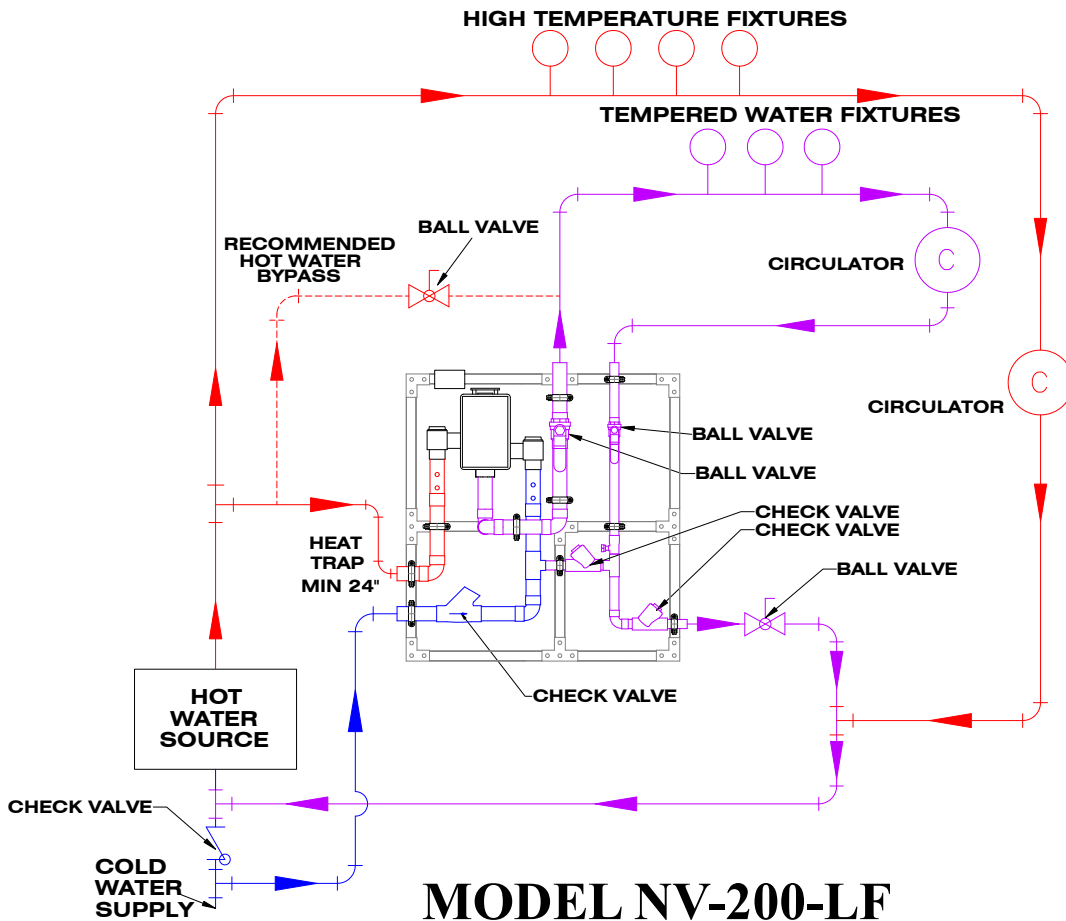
HIGH TEMPERATURE FIXTURES

TEMPERED WATER FIXTURES

RECOMMENDED HOT WATER BYPASS

BALL VALVE

CIRCULATOR

C

CIRCULATOR

C

BALL VALVE

BALL VALVE

CHECK VALVE

CHECK VALVE

HEAT TRAP MIN 24"

BALL VALVE

CHECK VALVE

HOT WATER SOURCE

CHECK VALVE

COLD WATER SUPPLY

MODEL NV-200-LF